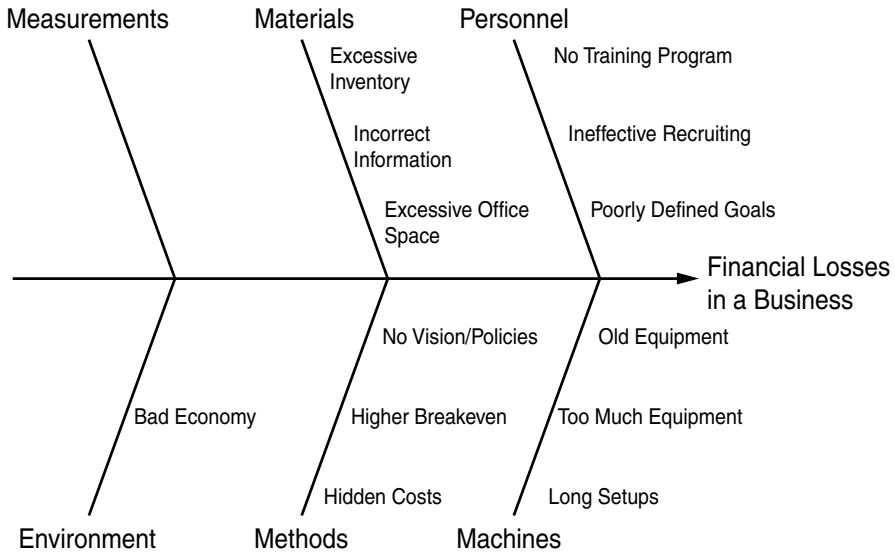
Measurements

Materials

Excessive Inventory

Incorrect Information

Excessive Office Space

Personnel

No Training Program

Ineffective Recruiting

Poorly Defined Goals

Financial Losses in a Business

Bad Economy

No Vision/Policies

Higher Breakeven

Hidden Costs

Old Equipment

Too Much Equipment

Long Setups

Environment

Methods

Machines